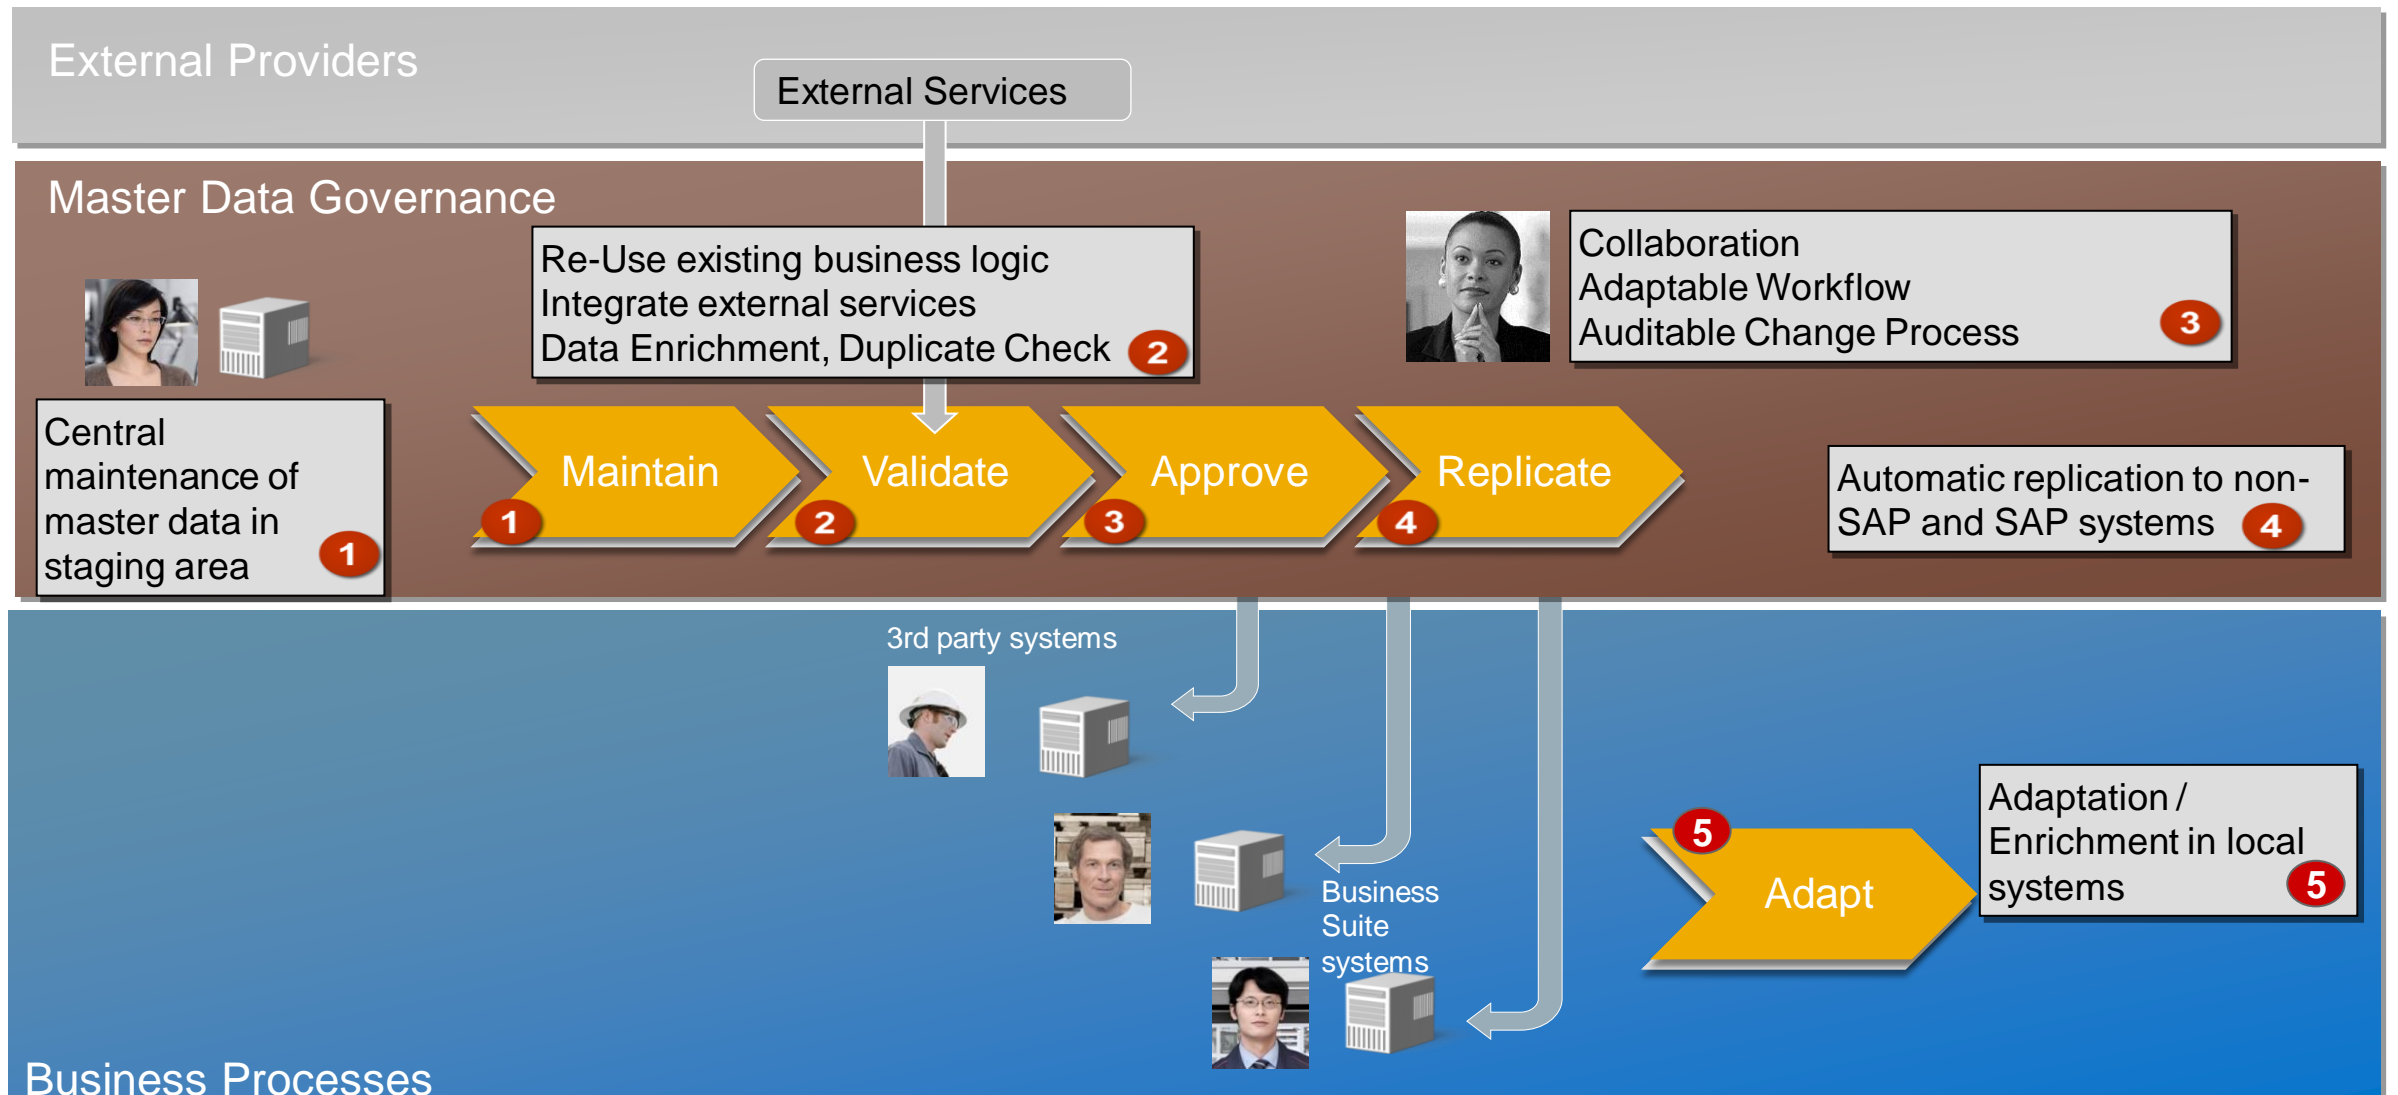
External Providers

External Services

Master Data Governance

Re-Use existing business logic
Integrate external services
Data Enrichment, Duplicate Check 2

Collaboration
Adaptable Workflow
Auditable Change Process 3

Central maintenance of master data in staging area 1

Maintain 1

Validate 2

Approve 3

Replicate 4

Automatic replication to non-SAP and SAP systems 4

3rd party systems

Business Suite systems

5

Adapt

Adaptation / Enrichment in local systems 5

Business Processes